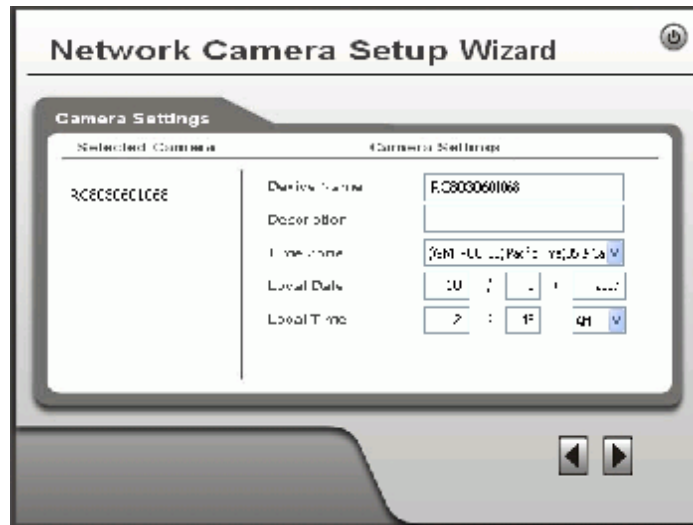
Network Camera Setup Wizard

Camera Settings

Selected Camera

Camera Settings

RC8030601068

Device Name

RC8030601068

Description

Time Zone

(GMT-08:00) Pacific Time (US & Ca

Local Date

10 / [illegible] / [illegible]

Local Time

2 : 15 AM